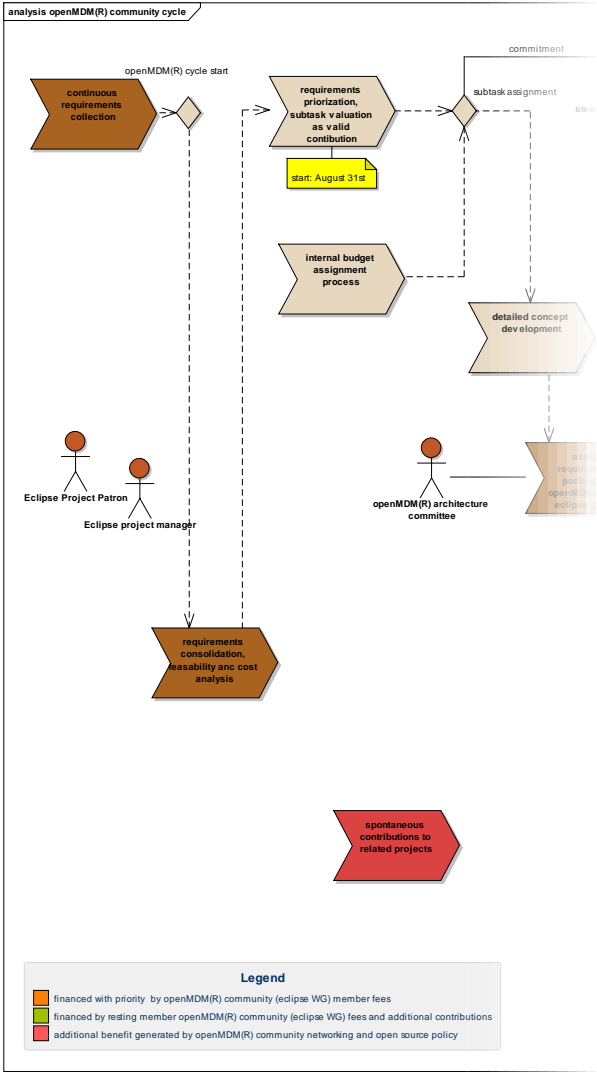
analysis openMDM(R) community cycle

continuous requirements collection

openMDM(R) cycle start

requirements priorization, subtask valuation as valid contibution

start: August 31st

commitment

subtask assignment

internal budget assignment process

detailed concept development

Eclipse Project Patron

Eclipse project manager

openMDM(R) architecture committee

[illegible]

requirements consolidation, feasability anc cost analysis

spontaneous contributions to related projects

Legend

financed with priority by openMDM(R) community (eclipse WG) member fees

financed by resting member openMDM(R) community (eclipse WG) fees and additional contributions

additional benefit generated by openMDM(R) community networking and open source policy